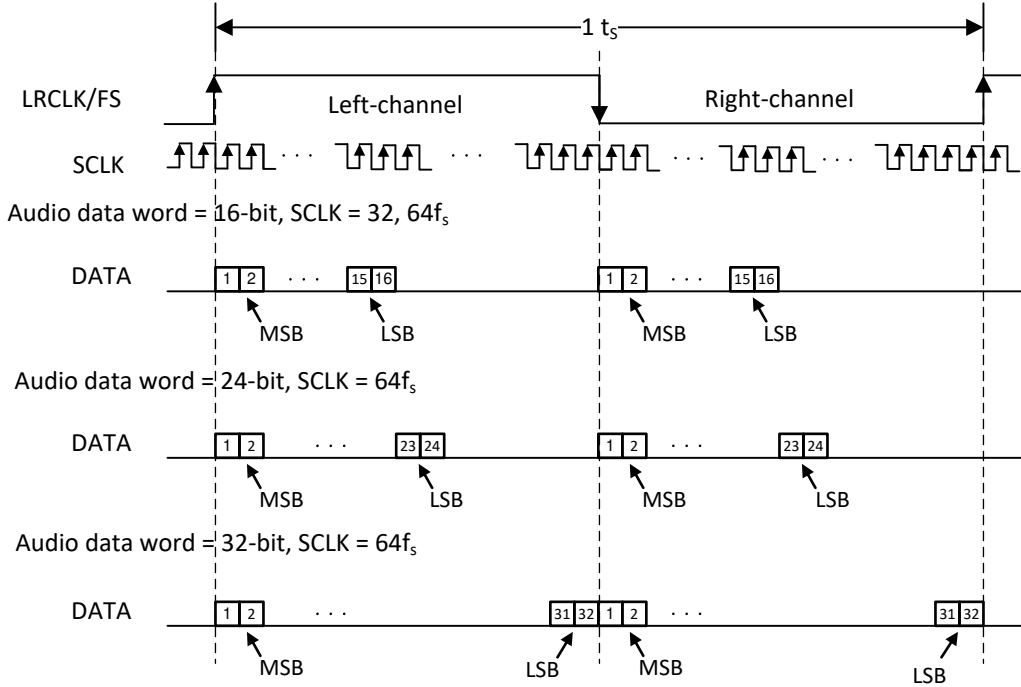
1 $t_S$

LRCLK/FS

Left-channel

Right-channel

SCLK

Audio data word = 16-bit, SCLK = 32, $64f_s$

DATA 1 2 · · · 15 16 1 2 · · · 15 16

MSB LSB MSB LSB

Audio data word = 24-bit, SCLK = $64f_s$

DATA 1 2 · · · 23 24 1 2 · · · 23 24

MSB LSB MSB LSB

Audio data word = 32-bit, SCLK = $64f_s$

DATA 1 2 · · · 31 32 1 2 · · · 31 32

MSB LSB MSB LSB